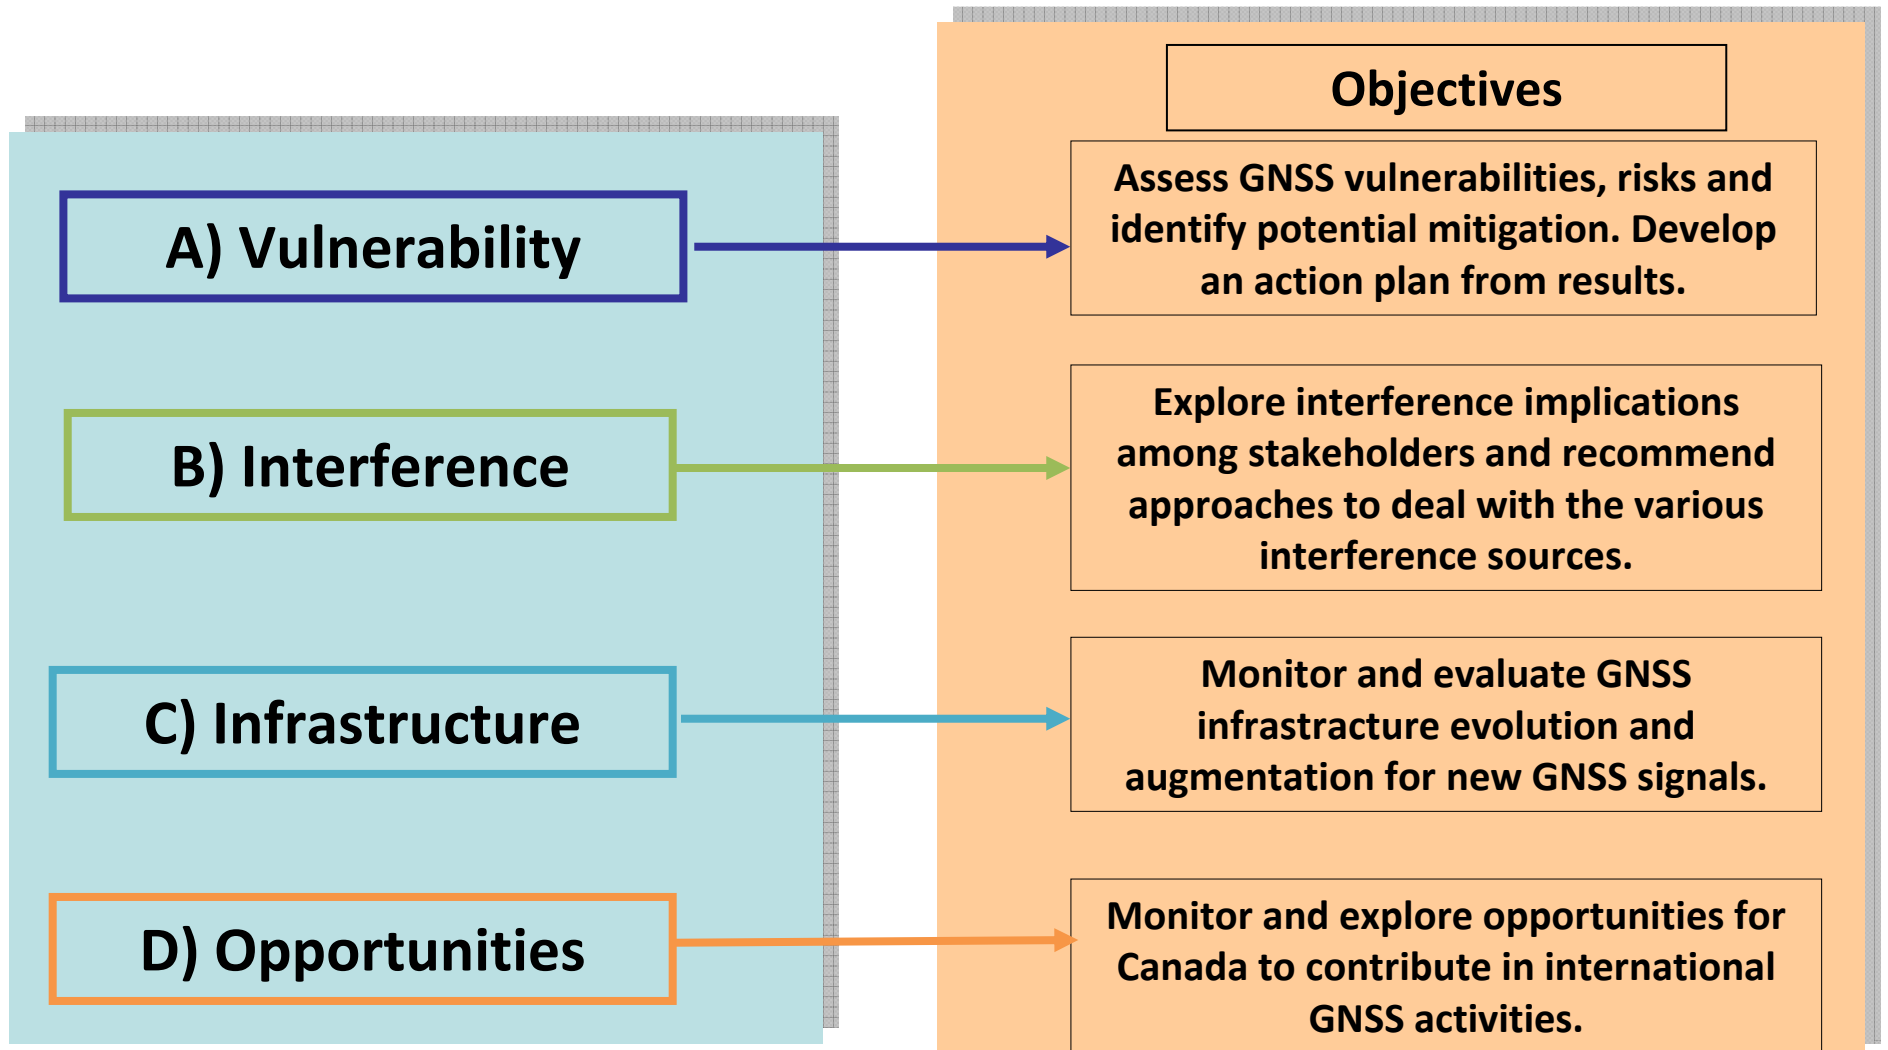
A) Vulnerability

B) Interference

C) Infrastructure

D) Opportunities

Objectives

Assess GNSS vulnerabilities, risks and identify potential mitigation. Develop an action plan from results.

Explore interference implications among stakeholders and recommend approaches to deal with the various interference sources.

Monitor and evaluate GNSS infrastructure evolution and augmentation for new GNSS signals.

Monitor and explore opportunities for Canada to contribute in international GNSS activities.